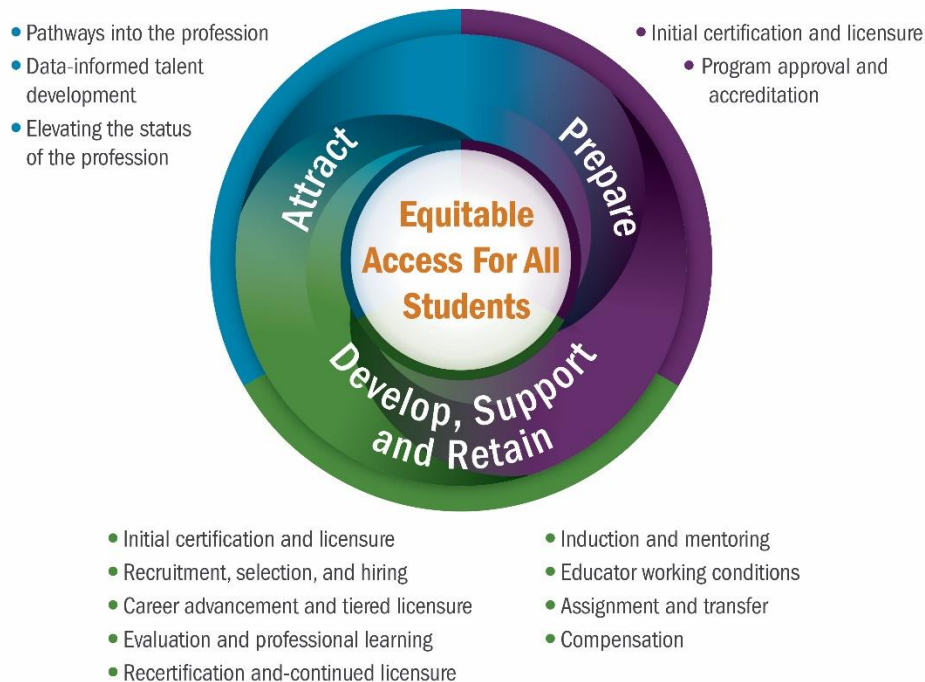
• Pathways into the profession
• Data-informed talent development
• Elevating the status of the profession

• Initial certification and licensure
• Program approval and accreditation

Attract

Prepare

Equitable Access For All Students

Develop, Support and Retain

• Initial certification and licensure
• Recruitment, selection, and hiring
• Career advancement and tiered licensure
• Evaluation and professional learning
• Recertification and-continued licensure

• Induction and mentoring
• Educator working conditions
• Assignment and transfer
• Compensation